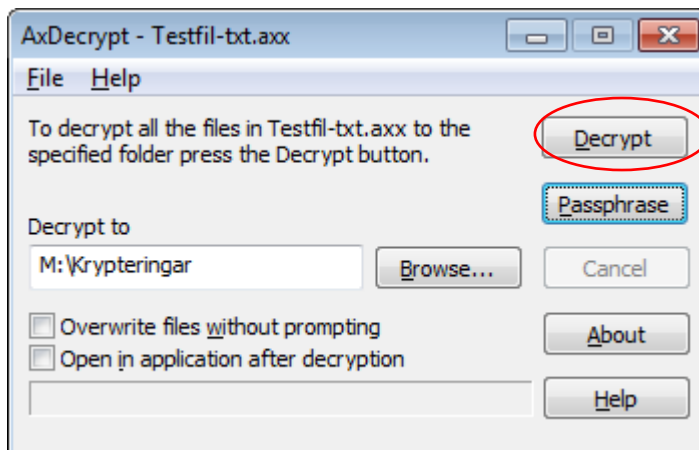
AxDecrypt - Testfil-txt.axx

File Help

To decrypt all the files in Testfil-txt.axx to the specified folder press the Decrypt button.

Decrypt

Passphrase

Decrypt to

M:\Krypteringar

Browse...

Cancel

Overwrite files without prompting

Open in application after decryption

About

Help